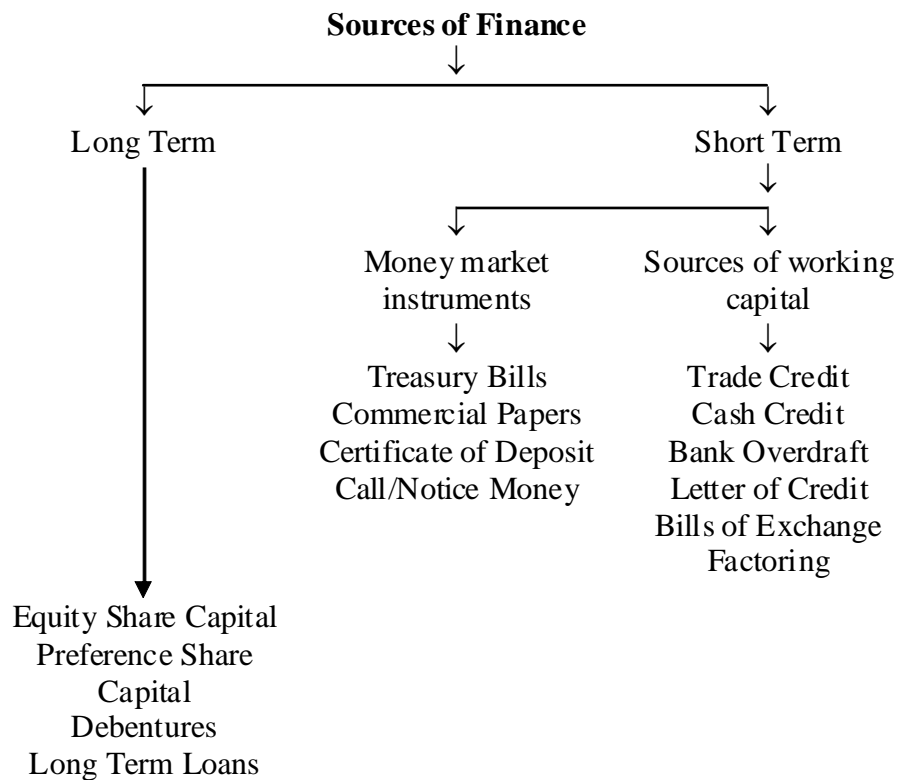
**Sources of Finance**

Long Term

Short Term

Money market instruments

Sources of working capital

Treasury Bills
Commercial Papers
Certificate of Deposit
Call/Notice Money

Trade Credit
Cash Credit
Bank Overdraft
Letter of Credit
Bills of Exchange
Factoring

Equity Share Capital
Preference Share Capital
Debentures
Long Term Loans